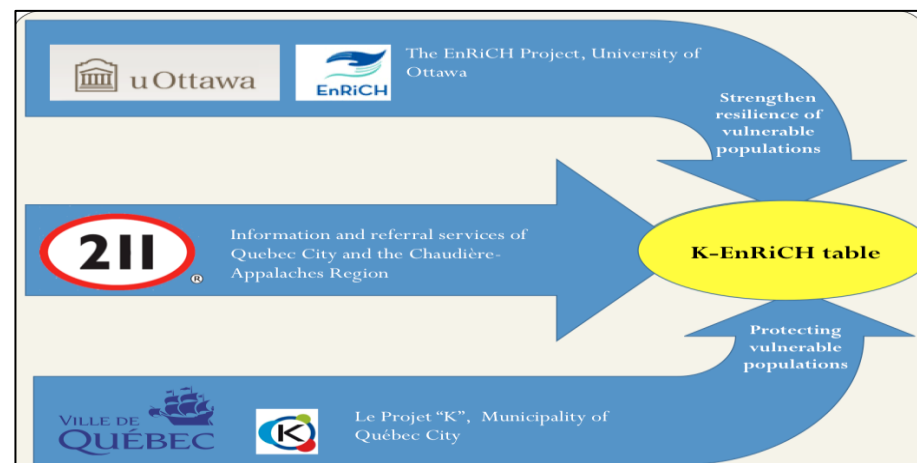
uOttawa

EnRiCH

The EnRiCH Project, University of Ottawa

Strengthen resilience of vulnerable populations

211 ®

Information and referral services of Quebec City and the Chaudière-Appalaches Region

K-EnRiCH table

Protecting vulnerable populations

VILLE DE QUÉBEC

K

Le Projet "K", Municipality of Québec City